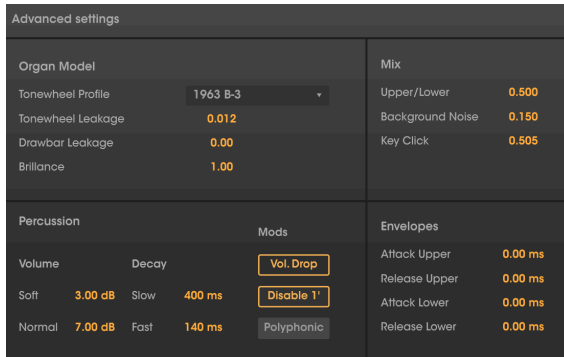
Advanced settings

Organ Model

Tonewheel Profile 1963 B-3

Tonewheel Leakage 0.012

Drawbar Leakage 0.00

Brillance 1.00

Mix

Upper/Lower 0.500

Background Noise 0.150

Key Click 0.505

Percussion

Mods

Volume

Decay

Vol. Drop

Soft 3.00 dB Slow 400 ms

Disable 1'

Normal 7.00 dB Fast 140 ms

Polyphonic

Envelopes

Attack Upper 0.00 ms

Release Upper 0.00 ms

Attack Lower 0.00 ms

Release Lower 0.00 ms